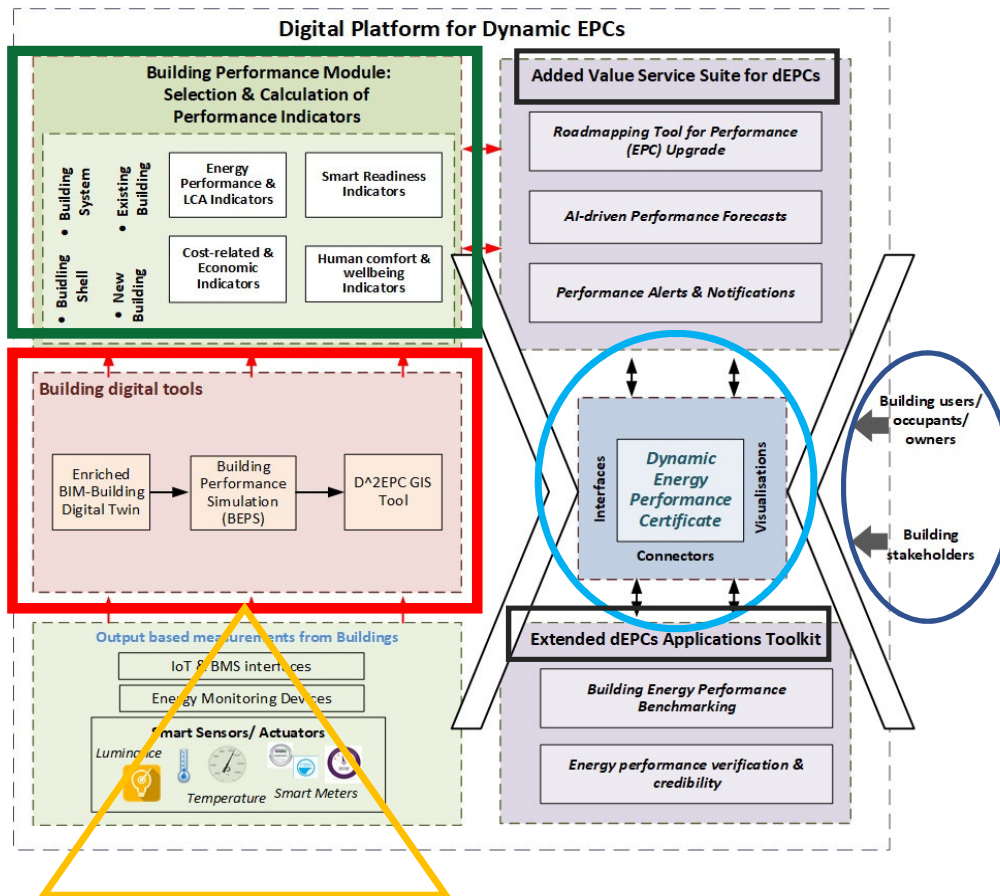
Digital Platform for Dynamic EPCs

Building Performance Module: Selection & Calculation of Performance Indicators

• Building System
• Existing Building
• Building Shell
• New Building

Energy Performance & LCA Indicators

Smart Readiness Indicators

Cost-related & Economic Indicators

Human comfort & wellbeing Indicators

Added Value Service Suite for dEPCs

Roadmapping Tool for Performance (EPC) Upgrade

AI-driven Performance Forecasts

Performance Alerts & Notifications

Building digital tools

Enriched BIM-Building Digital Twin

Building Performance Simulation (BEPS)

D^2EPC GIS Tool

Interfaces

Dynamic Energy Performance Certificate

Visualisations

Connectors

Building users/ occupants/ owners

Building stakeholders

Output based measurements from Buildings

IoT & BMS interfaces

Energy Monitoring Devices

Smart Sensors/ Actuators

Luminance

Temperature

Smart Meters

Extended dEPCs Applications Toolkit

Building Energy Performance Benchmarking

Energy performance verification & credibility